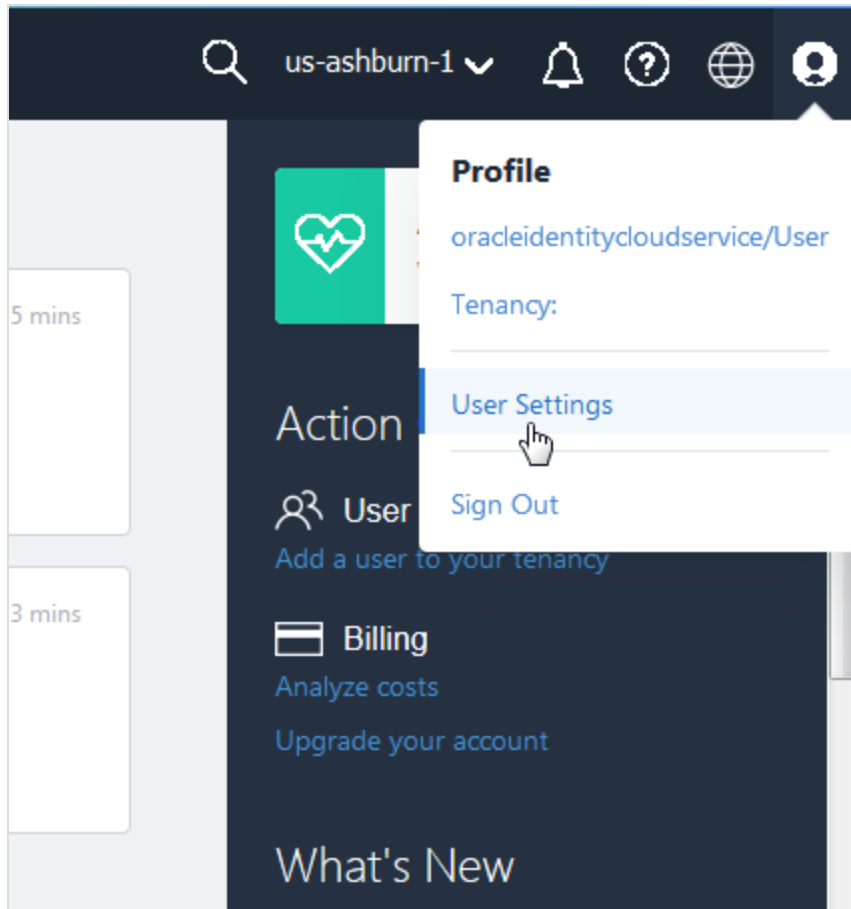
us-ashburn-1

5 mins

3 mins

Action

User

Add a user to your tenancy

Billing

Analyze costs

Upgrade your account

What's New

Profile

oracleidentitycloudservice/User

Tenancy:

User Settings

Sign Out